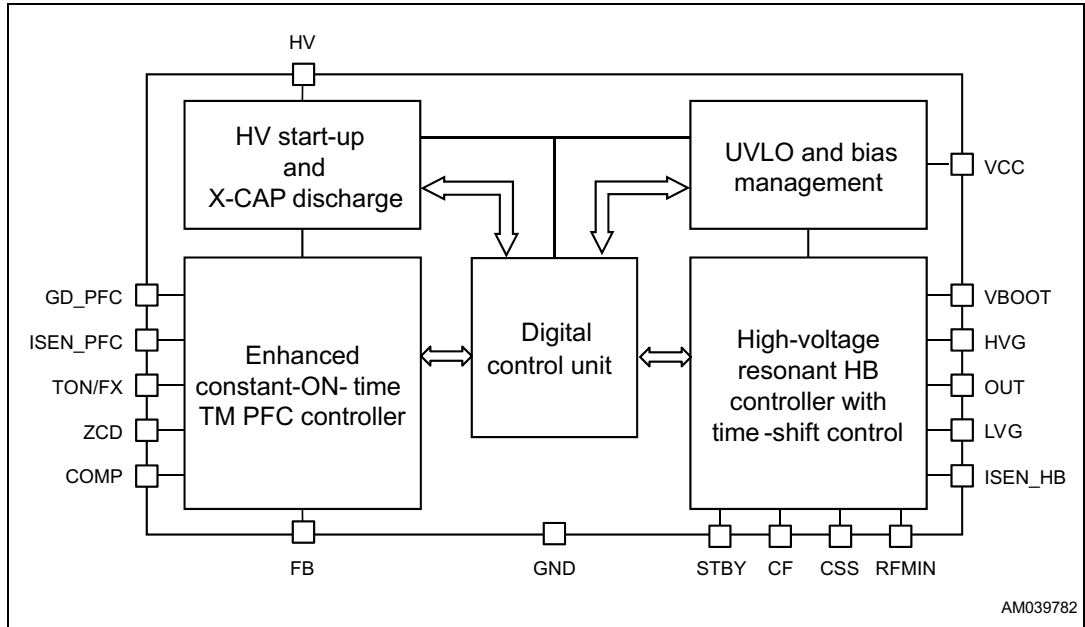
HV

HV start-up and X-CAP discharge

UVLO and bias management

VCC

GD_PFC

ISEN_PFC

TON/FX

ZCD

COMP

Enhanced constant-ON- time TM PFC controller

Digital control unit

High-voltage resonant HB controller with time -shift control

VBOOT

HVG

OUT

LVG

ISEN_HB

FB

GND

STBY

CF

CSS

RFMIN

AM039782